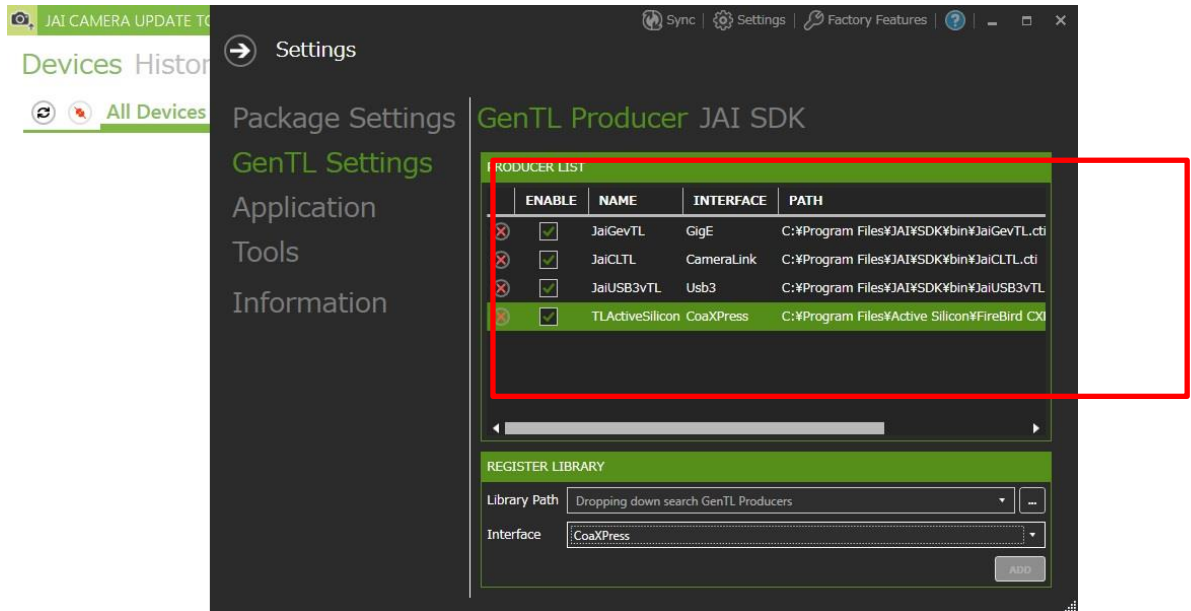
JAI CAMERA UPDATE TO
Devices Histor
All Devices

Sync | Settings | Factory Features | ?

Settings

Package Settings
GenTL Settings
Application
Tools
Information

GenTL Producer JAI SDK

PRODUCER LIST

| | ENABLE | NAME | INTERFACE | PATH |
|---|---|---|---|---|
| ⊗ | ✓ | JaiGevTL | GigE | C:¥Program Files¥JAI¥SDK¥bin¥JaiGevTL.cti |
| ⊗ | ✓ | JaiCLTL | CameraLink | C:¥Program Files¥JAI¥SDK¥bin¥JaiCLTL.cti |
| ⊗ | ✓ | JaiUSB3vTL | Usb3 | C:¥Program Files¥JAI¥SDK¥bin¥JaiUSB3vTL |
| ⊗ | ✓ | TLActiveSilicon | CoaXPress | C:¥Program Files¥Active Silicon¥FireBird CX |

REGISTER LIBRARY

Library Path Dropping down search GenTL Producers ...

Interface CoaXPress

ADD